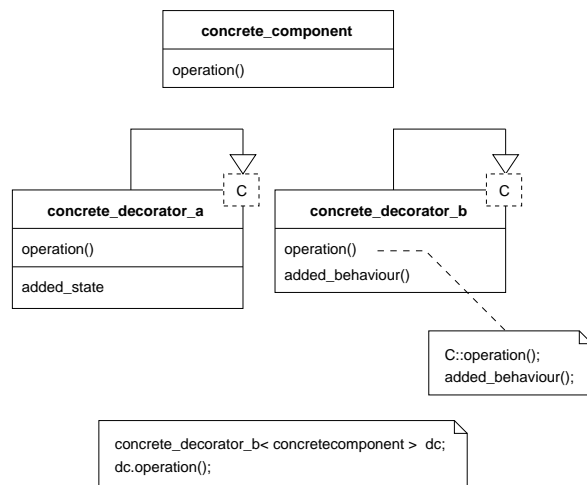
concrete_component
operation()

C
concrete_decorator_a
operation()
added_state

C
concrete_decorator_b
operation()
added_behaviour()

C::operation();
added_behaviour();

concrete_decorator_b< concretecomponent > dc;
dc.operation();